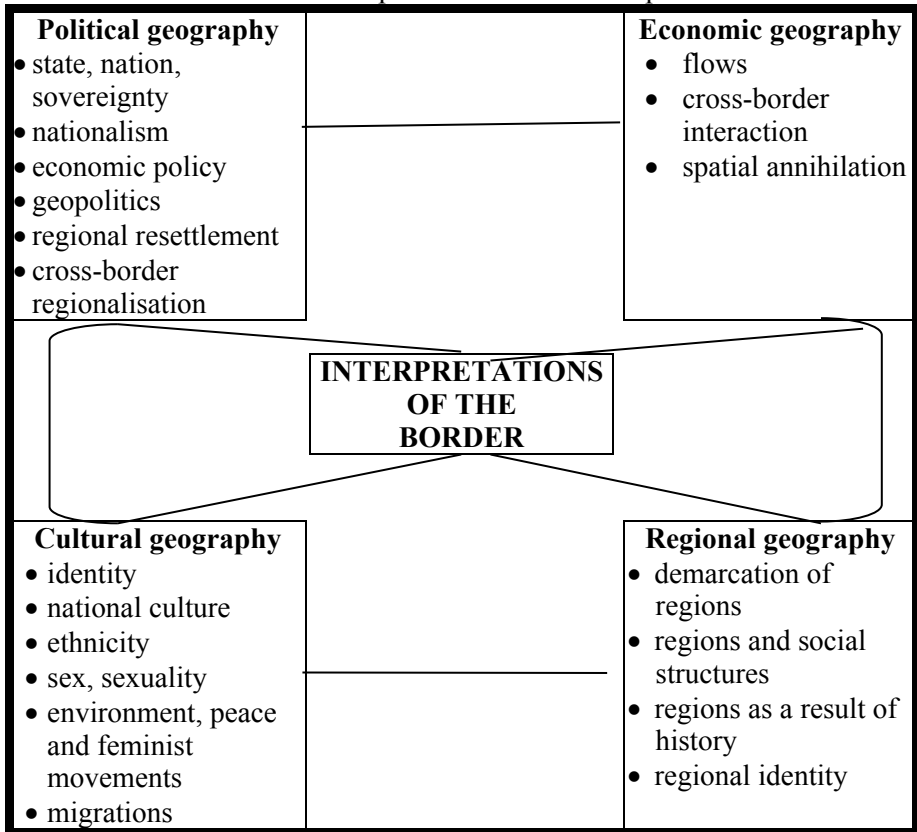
Political geography
- state, nation, sovereignty
- nationalism
- economic policy
- geopolitics
- regional resettlement
- cross-border regionalisation

Economic geography
- flows
- cross-border interaction
- spatial annihilation

INTERPRETATIONS OF THE BORDER

Cultural geography
- identity
- national culture
- ethnicity
- sex, sexuality
- environment, peace and feminist movements
- migrations

Regional geography
- demarcation of regions
- regions and social structures
- regions as a result of history
- regional identity